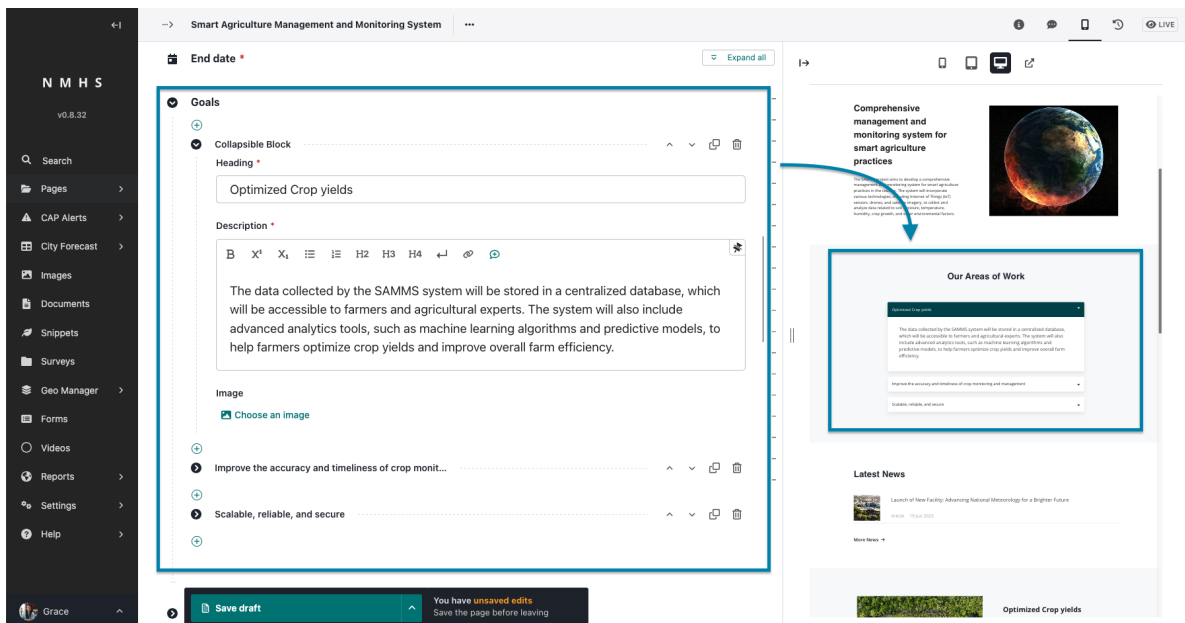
N M H S

v0.8.32

Search
Pages
CAP Alerts
City Forecast
Images
Documents
Snippets
Surveys
Geo Manager
Forms
Videos
Reports
Settings
Help

Grace

Smart Agriculture Management and Monitoring System

LIVE

End date *

Expand all

Goals

Collapsible Block

Heading *

Optimized Crop yields

Description *

B $X^2$ $X_1$ H2 H3 H4

The data collected by the SAMMS system will be stored in a centralized database, which will be accessible to farmers and agricultural experts. The system will also include advanced analytics tools, such as machine learning algorithms and predictive models, to help farmers optimize crop yields and improve overall farm efficiency.

Image

Choose an image

Improve the accuracy and timeliness of crop monit...

Scalable, reliable, and secure

Save draft

You have unsaved edits
Save the page before leaving

Comprehensive management and monitoring system for smart agriculture practices

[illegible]

Our Areas of Work

Optimized Crop yields

The data collected by the SAMMS system will be stored in a centralized database, which will be accessible to farmers and agricultural experts. The system will also include advanced analytics tools, such as machine learning algorithms and predictive models, to help farmers optimize crop yields and improve overall farm efficiency.

Improve the accuracy and timeliness of crop monitoring and management

Scalable, reliable, and secure

Latest News

Launch of New Facility: Advancing National Meteorology for a Brighter Future

Article 19 Jun 2023

More News →

Optimized Crop yields